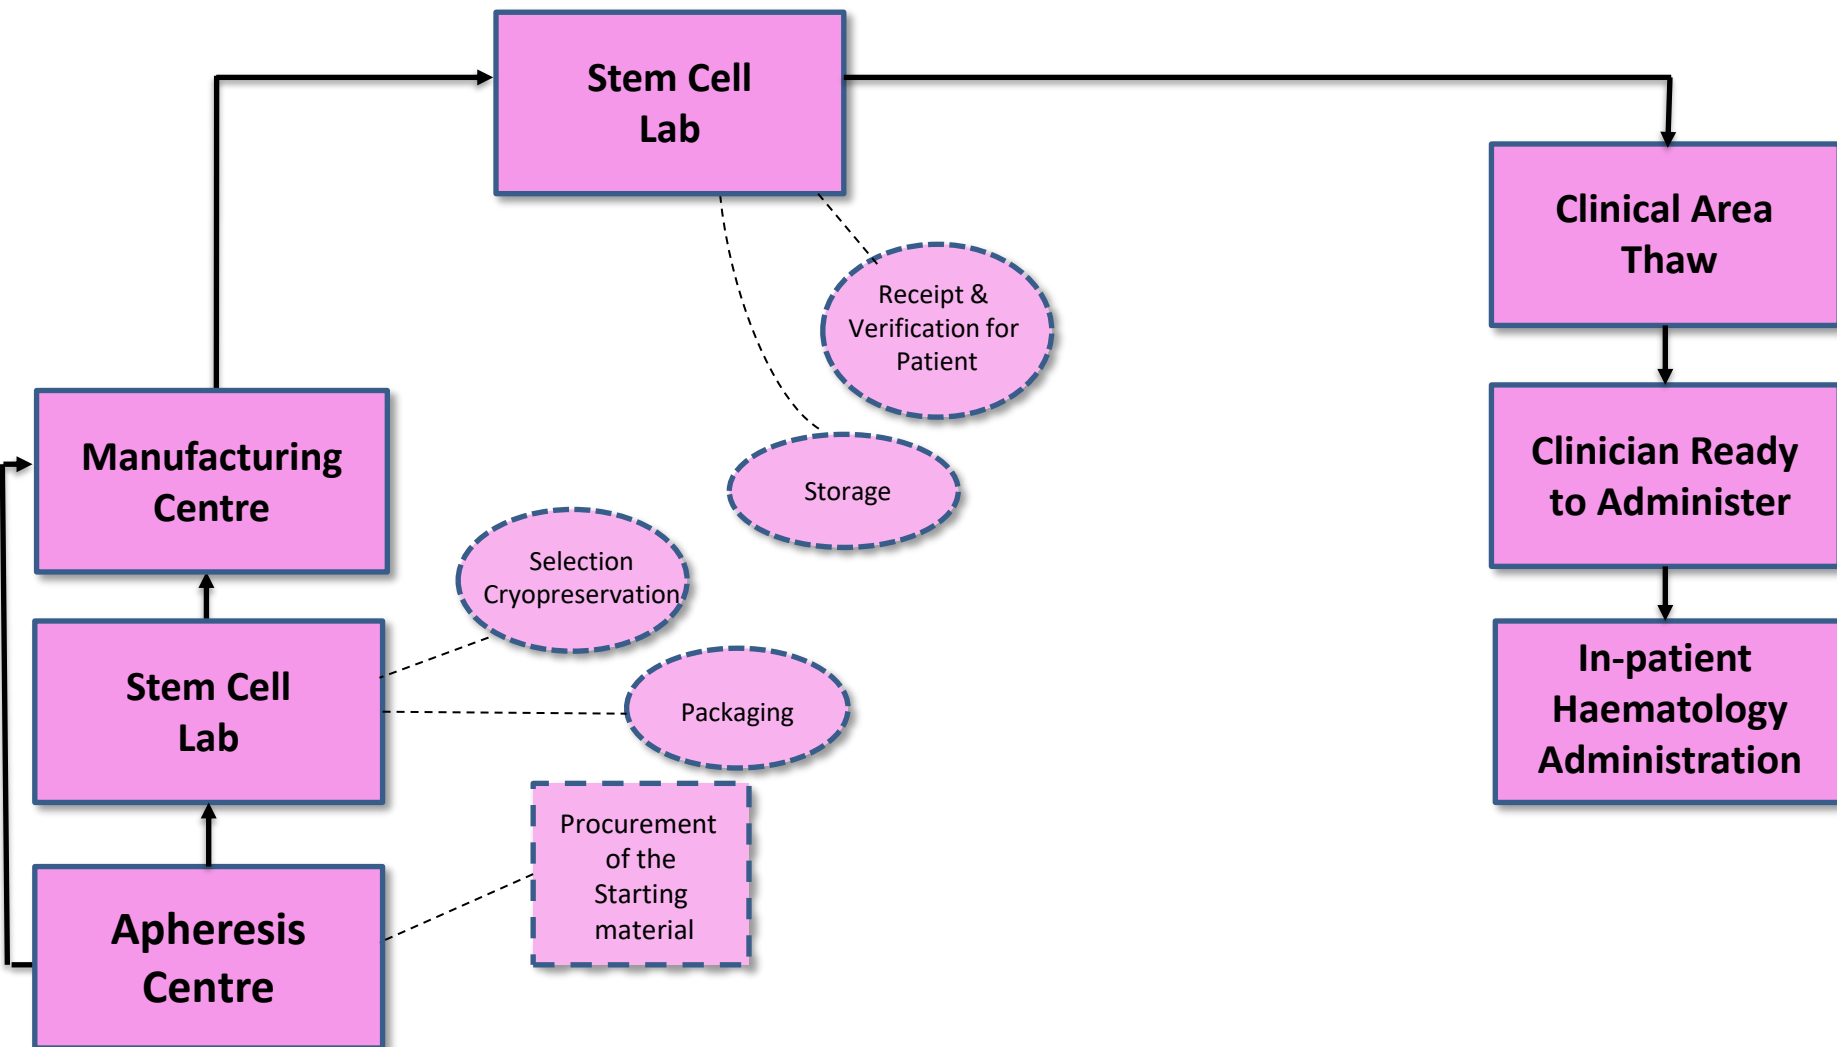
Stem Cell Lab

Clinical Area Thaw

Receipt & Verification for Patient

Storage

Clinician Ready to Administer

Manufacturing Centre

Selection Cryopreservation

Stem Cell Lab

Packaging

In-patient Haematology Administration

Procurement of the Starting material

Apheresis Centre